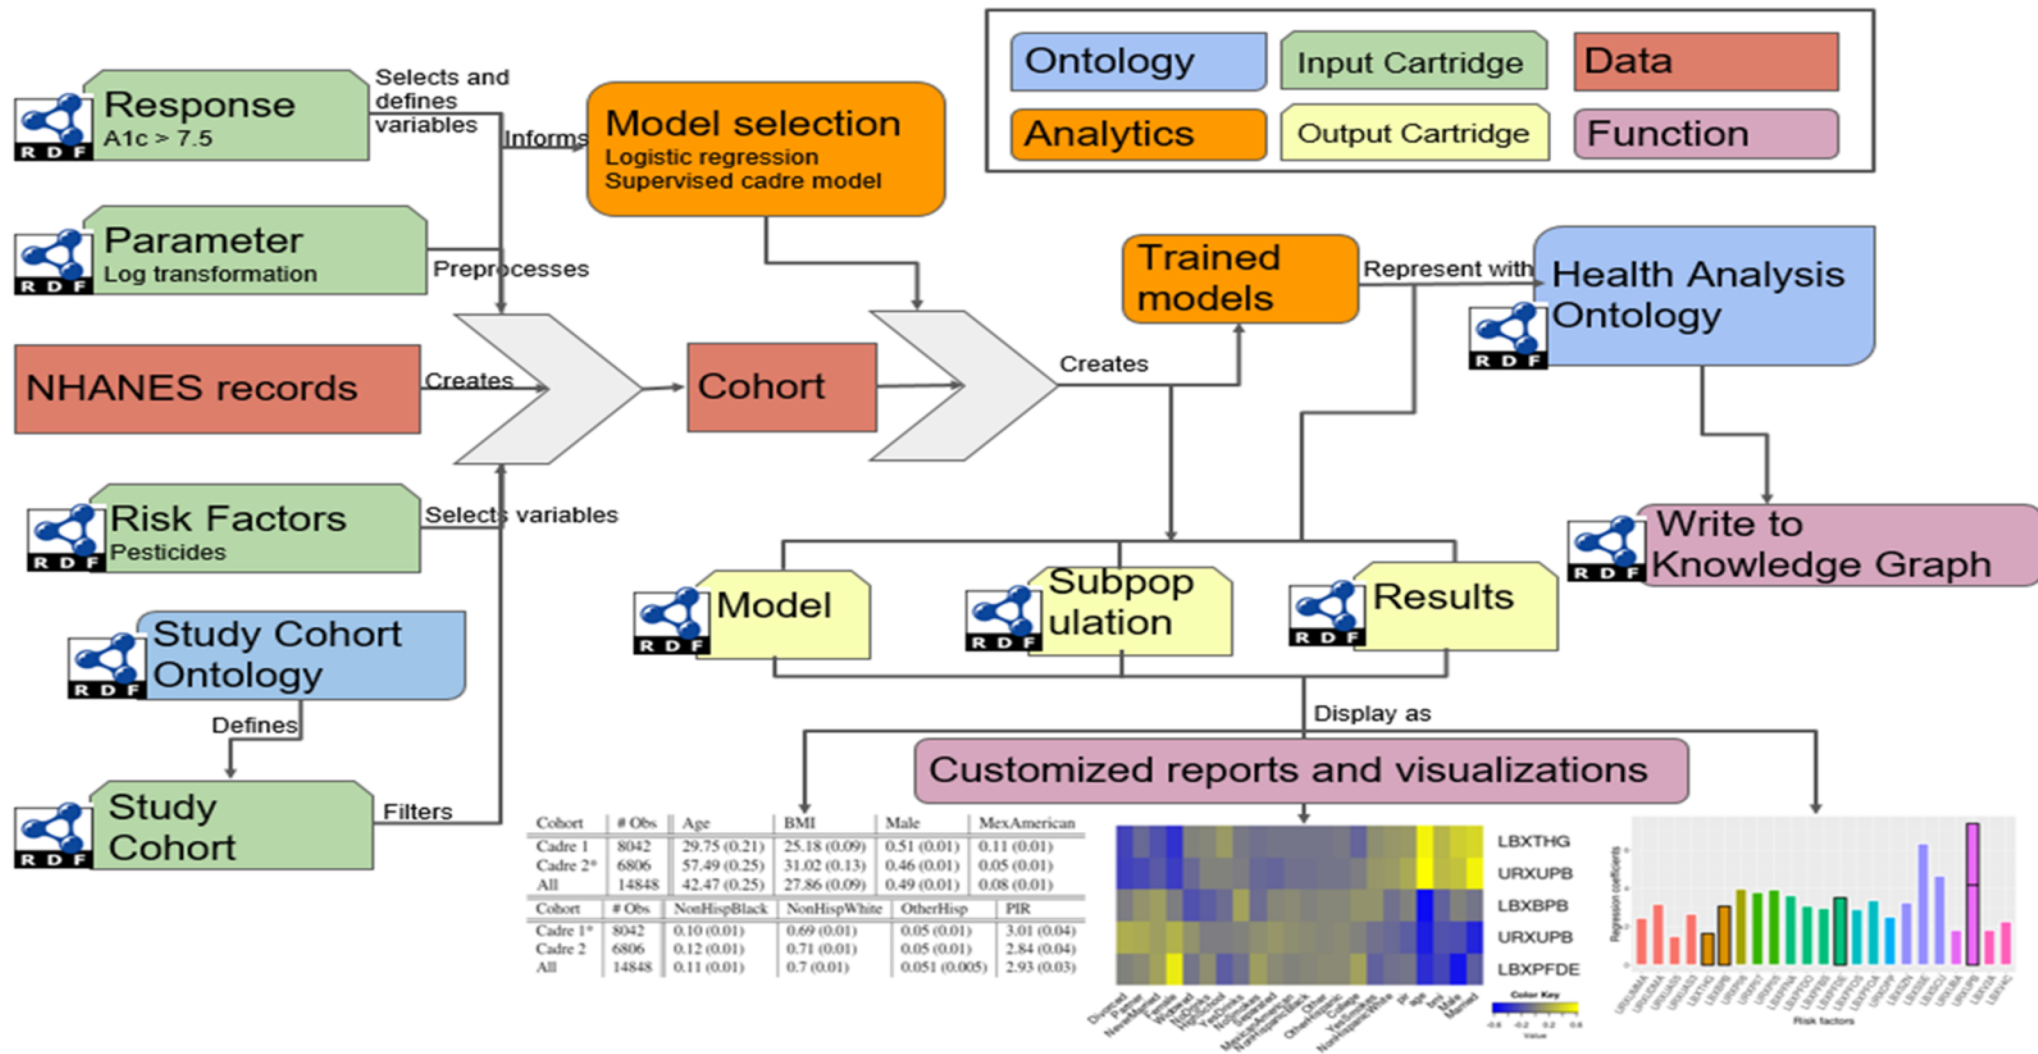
Ontology
Input Cartridge
Data
Analytics
Output Cartridge
Function

RDF
Response
A1c > 7.5
Selects and defines variables
Informs
Model selection
Logistic regression
Supervised cadre model

RDF
Parameter
Log transformation
Preprocesses

Trained models
Represent with
RDF
Health Analysis Ontology

NHANES records
Creates
Cohort
Creates

RDF
Risk Factors
Pesticides
Selects variables

RDF
Write to Knowledge Graph

RDF
Model
RDF
Subpopulation
RDF
Results

RDF
Study Cohort Ontology
Defines

Display as
Customized reports and visualizations

RDF
Study Cohort
Filters

| Cohort | # Obs | Age | BMI | Male | MexAmerican |
|---|---|---|---|---|---|
| Cadre 1 | 8042 | 29.75 (0.21) | 25.18 (0.09) | 0.51 (0.01) | 0.11 (0.01) |
| Cadre 2* | 6806 | 57.49 (0.25) | 31.02 (0.13) | 0.46 (0.01) | 0.05 (0.01) |
| All | 14848 | 42.47 (0.25) | 27.86 (0.09) | 0.49 (0.01) | 0.08 (0.01) |

| Cohort | # Obs | NonHispBlack | NonHispWhite | OtherHisp | PIR |
|---|---|---|---|---|---|
| Cadre 1* | 8042 | 0.10 (0.01) | 0.69 (0.01) | 0.05 (0.01) | 3.01 (0.04) |
| Cadre 2 | 6806 | 0.12 (0.01) | 0.71 (0.01) | 0.05 (0.01) | 2.84 (0.04) |
| All | 14848 | 0.11 (0.01) | 0.7 (0.01) | 0.051 (0.005) | 2.93 (0.03) |

LBXTHG
URXUPB
LBXBPB
URXUPB
LBXPFDE
Color Key
Value
Regression coefficients
Risk factors